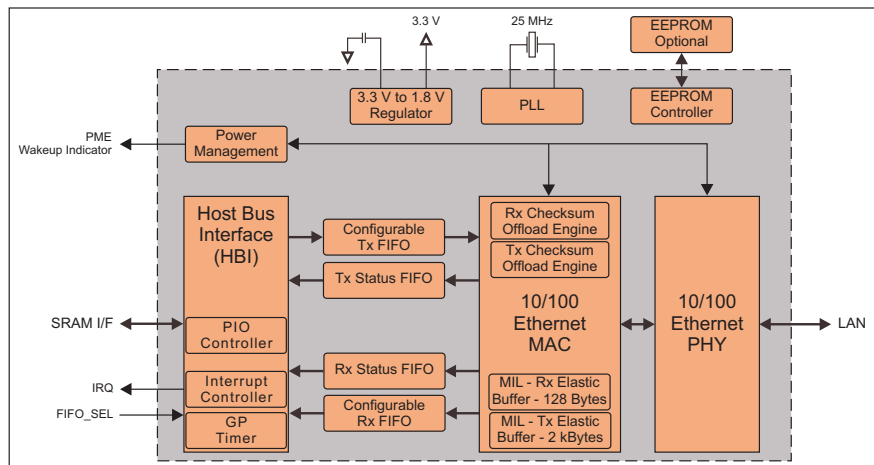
3.3 V

25 MHz

EEPROM Optional

3.3 V to 1.8 V Regulator

PLL

EEPROM Controller

PME Wakeup Indicator

Power Management

Host Bus Interface (HBI)

Configurable Tx FIFO

Tx Status FIFO

Rx Checksum Offload Engine

Tx Checksum Offload Engine

10/100 Ethernet MAC

10/100 Ethernet PHY

SRAM I/F

PIO Controller

LAN

IRQ

Interrupt Controller

Rx Status FIFO

FIFO_SEL

GP Timer

Configurable Rx FIFO

MIL - Rx Elastic Buffer - 128 Bytes

MIL - Tx Elastic Buffer - 2 kBytes